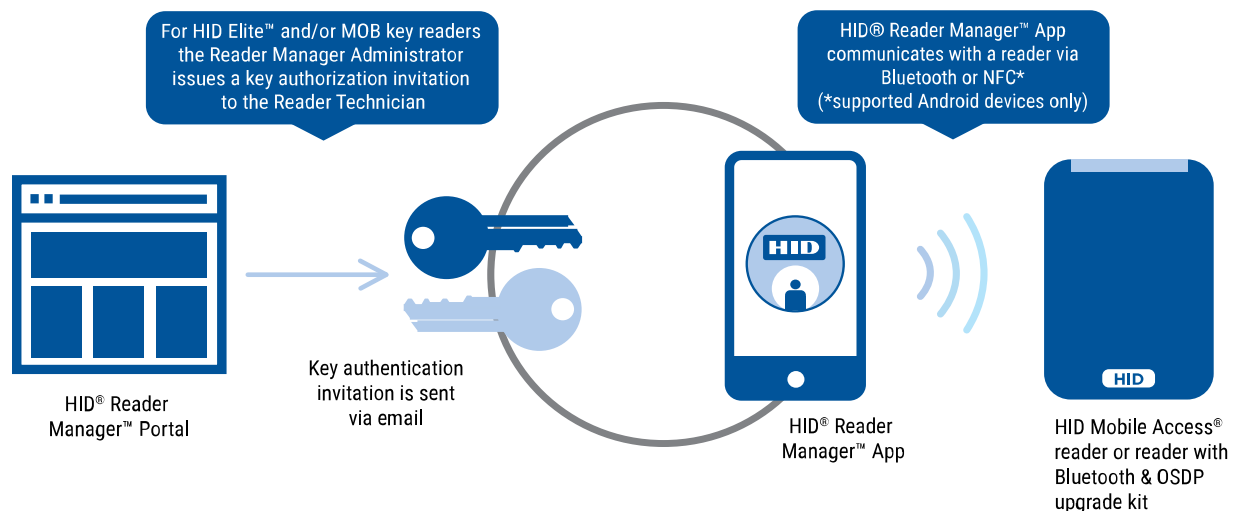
For HID Elite™ and/or MOB key readers the Reader Manager Administrator issues a key authorization invitation to the Reader Technician

HID® Reader Manager™ App communicates with a reader via Bluetooth or NFC* (*supported Android devices only)

HID® Reader Manager™ Portal

Key authentication invitation is sent via email

HID

HID® Reader Manager™ App

HID

HID Mobile Access® reader or reader with Bluetooth & OSDP upgrade kit